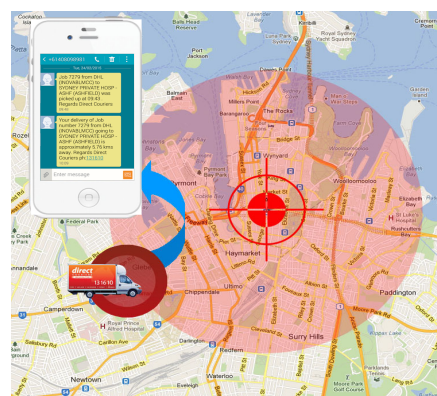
Cockatoo Island
Birchgrove
Balls Head Reserve
Kirribilli
Royal Sydney
Luna Park Sydney
Milsons Point
Sydney Harbour Bridge
Balmain
East Balmain
Millers Point
The Rocks
Sydney Opera House
Wynyard
Woolloomooloo
Pyrmont
Elizabeth Bay
St Luke's Hospital
Rushcutters Bay
Haymarket
Ultimo
Chippendale
Paddington
Annandale
Camperdown
Royal Prince Alfred Hospital
Redfern
Surry Hills
Centennial Park
Moore Park
Waterloo
Newtown
Federal Park
Glebe
Forest Lodge
+61400000000
Tue, 24/09/2013
Job 7279 from DHL (NOVABLMCO) to SYDNEY PRIVATE HOSP-ASHF (ASHFIELD) was picked up at 09:43. Regards Direct Couriers
Your delivery of Job number 7279 from DHL (NOVABLMCO) going to SYDNEY PRIVATE HOSP-ASHF (ASHFIELD) is approximately 5.7Kms away. Regards Direct Couriers
Enter message
direct
13:16:10